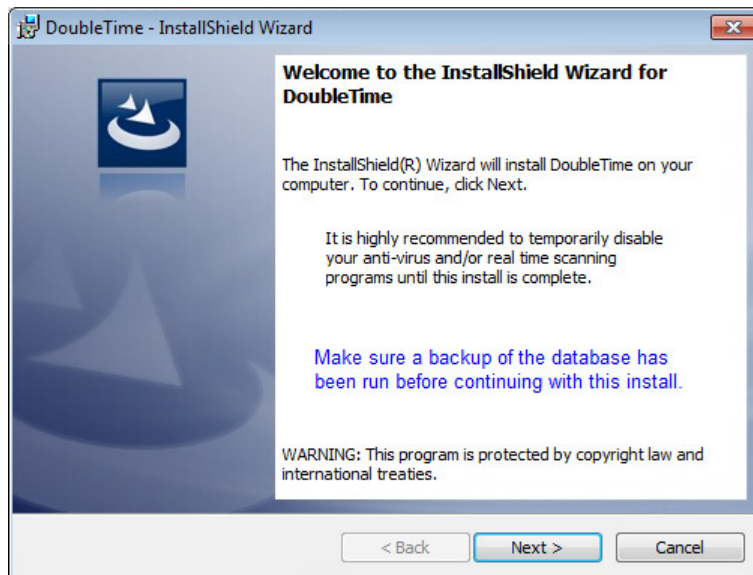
DoubleTime - InstallShield Wizard

Welcome to the InstallShield Wizard for DoubleTime

The InstallShield(R) Wizard will install DoubleTime on your computer. To continue, click Next.

It is highly recommended to temporarily disable your anti-virus and/or real time scanning programs until this install is complete.

Make sure a backup of the database has been run before continuing with this install.

WARNING: This program is protected by copyright law and international treaties.

< Back
Next >
Cancel